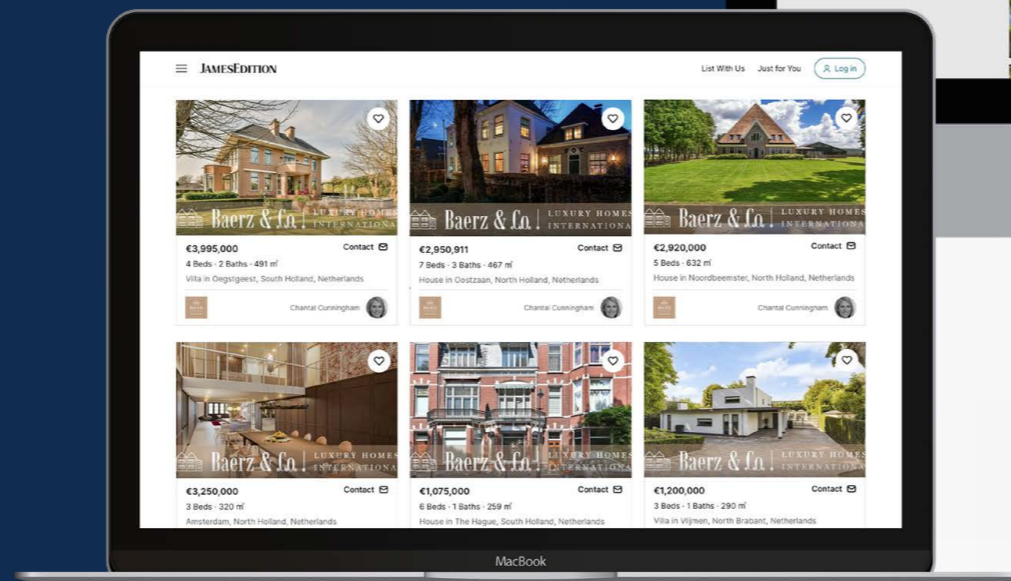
JAMESEDITION

List With Us Just for You Log in

Baerz & Co. | LUXURY HOMES INTERNATIONAL

€3,995,000 Contact
4 Beds · 2 Baths · 491 m²
Villa in Oegstgeest, South Holland, Netherlands
Chantal Cunningham

Baerz & Co. | LUXURY HOMES INTERNATIONAL

€2,950,911 Contact
7 Beds · 3 Baths · 467 m²
House in Oostzaan, North Holland, Netherlands
Chantal Cunningham

Baerz & Co. | LUXURY HOMES INTERNATIONAL

€2,920,000 Contact
5 Beds · 632 m²
House in Noordbeemster, North Holland, Netherlands
Chantal Cunningham

Baerz & Co. | LUXURY HOMES INTERNATIONAL

€3,250,000 Contact
3 Beds · 320 m²
Amsterdam, North Holland, Netherlands

Baerz & Co. | LUXURY HOMES INTERNATIONAL

€1,075,000 Contact
6 Beds · 1 Baths · 259 m²
House in The Hague, South Holland, Netherlands

Baerz & Co. | LUXURY HOMES INTERNATIONAL

€1,200,000 Contact
3 Beds · 1 Baths · 290 m²
Villa in Vijlmen, North Brabant, Netherlands

MacBook